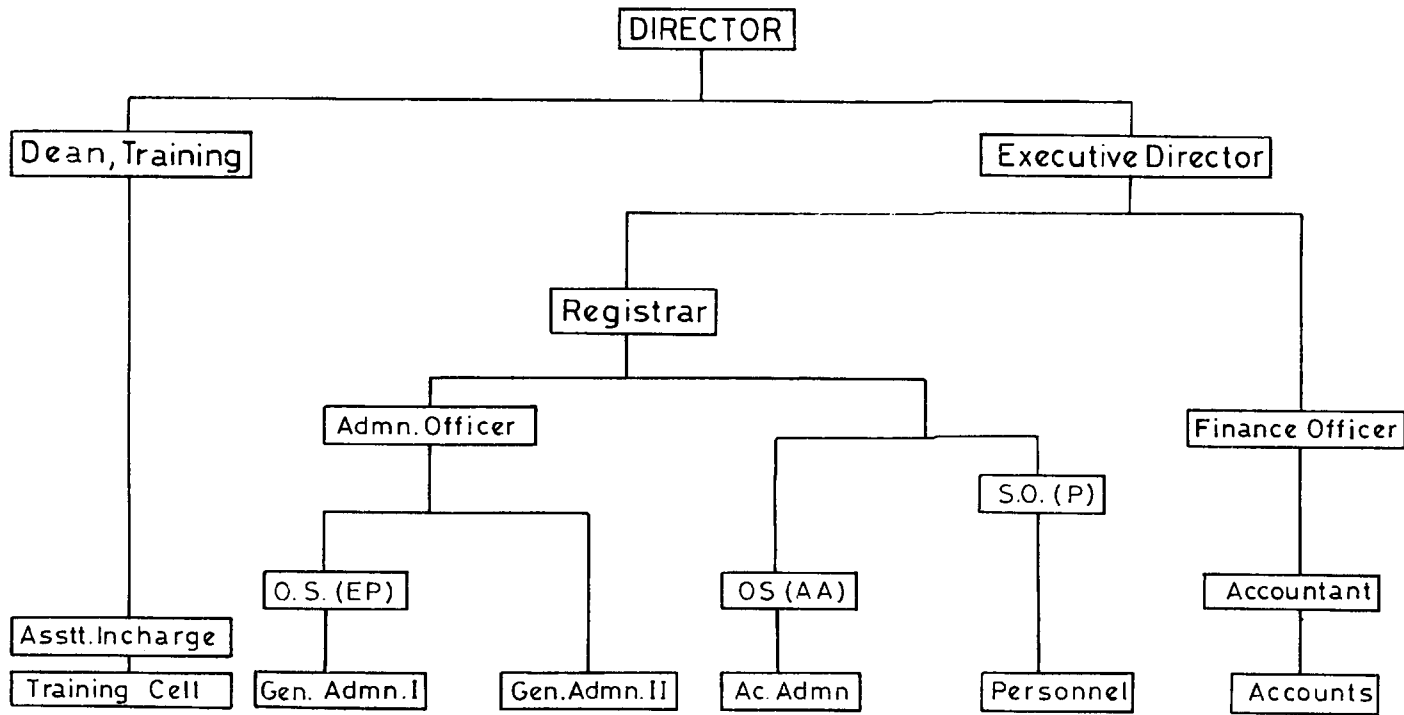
DIRECTOR

Dean, Training

Executive Director

Registrar

Admn. Officer

Finance Officer

S.O. (P)

O. S. (EP)

OS (AA)

Accountant

Asstt. Incharge

Training Cell

Gen. Admn. I

Gen. Admn. II

Ac. Admn

Personnel

Accounts